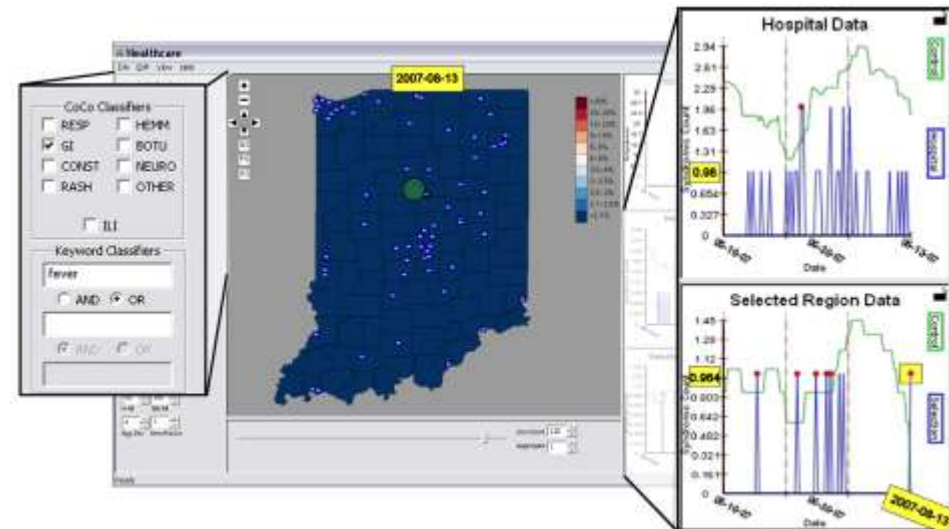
Healthcare
File Edit View Help

2007-08-13

CoCo Classifiers
RESP
HEMM
GI
BOTU
CONST
NEURO
RASH
OTHER
ILI

Keyword Classifiers
fever
AND
OR
AND
OR

Hospital Data
2.94
2.61
2.29
1.96
1.63
1.31
0.98
0.654
0.327
0
05-16-07
06-29-07
08-13-07
Date
Control
Hospital

Selected Region Data
1.45
1.29
1.12
0.964
0.803
0.642
0.482
0.321
0.161
0
05-16-07
06-29-07
Date
Control
Selection
2007-08-1